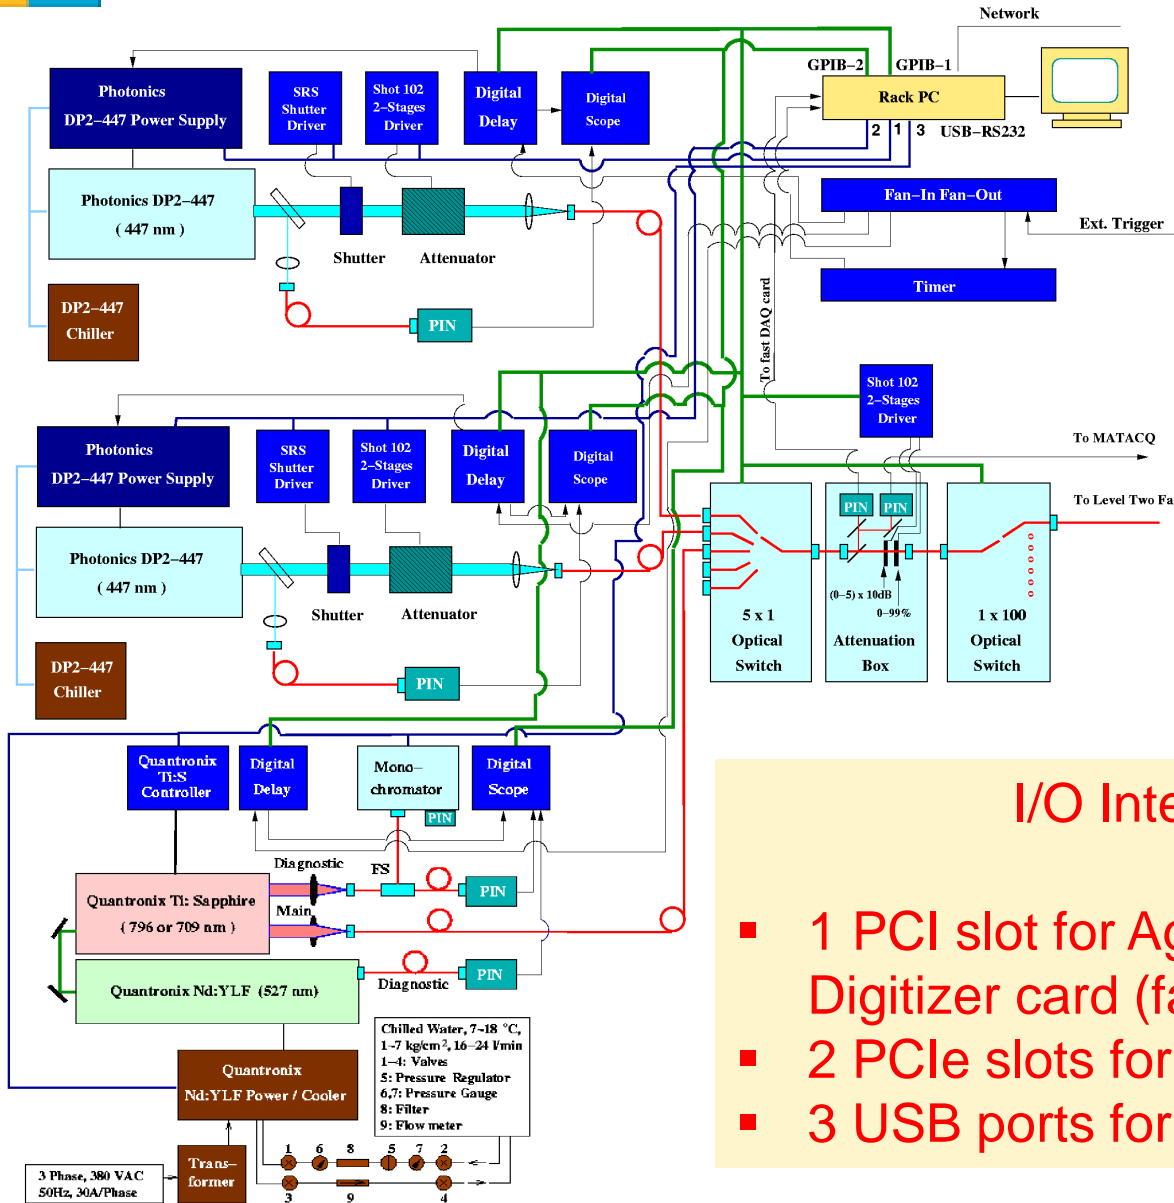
Network

GPIB–2 GPIB–1

Rack PC

2 1 3 USB–RS232

Photonics DP2–447 Power Supply

SRS Shutter Driver

Shot 102 2–Stages Driver

Digital Delay

Digital Scope

Photonics DP2–447 ( 447 nm )

Shutter

Attenuator

DP2–447 Chiller

PIN

Fan–In Fan–Out

Ext. Trigger

Timer

To fast DAQ card

Shot 102 2–Stages Driver

To MATACQ

Photonics DP2–447 Power Supply

SRS Shutter Driver

Shot 102 2–Stages Driver

Digital Delay

Digital Scope

To Level Two Fa

PIN PIN

Photonics DP2–447 ( 447 nm )

Shutter

Attenuator

(0–5) x 10dB

0–99%

5 x 1 Optical Switch

Attenuation Box

1 x 100 Optical Switch

DP2–447 Chiller

PIN

Quantronix Ti:S Controller

Digital Delay

Mono– chromator

PIN

Digital Scope

I/O Inte

Diagnostic

FS

Quantronix Ti: Sapphire ( 796 or 709 nm )

Main

PIN

Quantronix Nd:YLF (527 nm)

Diagnostic

PIN

Chilled Water, 7–18 °C, 1–7 kg/cm$^2$, 16–24 l/min
1–4: Valves
5: Pressure Regulator
6,7: Pressure Gauge
8: Filter
9: Flow meter

Quantronix Nd:YLF Power / Cooler

■ 1 PCI slot for Ag Digitizer card (fa

■ 2 PCIe slots for

■ 3 USB ports for

3 Phase, 380 VAC 50Hz, 30A/Phase

Trans– former

1 6 8 5 7 2

3 9 4